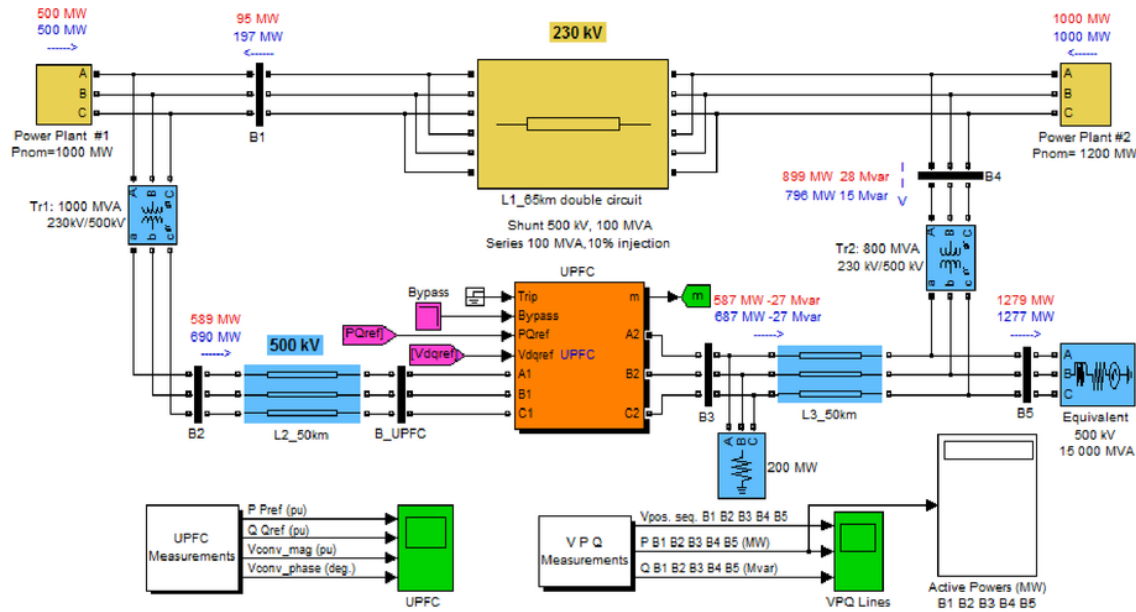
500 MW
500 MW
------>

95 MW
197 MW
<------

230 kV

1000 MW
1000 MW
------>

A
B
C

Power Plant #1
Pnom=1000 MW

B1

L1_65km double circuit

A
B
C

Power Plant #2
Pnom= 1200 MW

Tr1: 1000 MVA
230kV/500kV

Shunt 500 kV, 100 MVA
Series 100 MVA,10% injection

899 MW 28 Mvar
796 MW 15 Mvar

B4

Tr2: 800 MVA
230 kV/500 kV

UPFC

Bypass

Trip
Bypass
PQref
Vdqref
A1
B1
C1

m
A2
B2
C2

UPFC

[PQref]
[Vdqref]

m

587 MW -27 Mvar
687 MW -27 Mvar
------>

589 MW
690 MW
------>

500 kV

1279 MW
1277 MW
------>

B2

L2_50km

B_UPFC

B3

L3_50km

B5

A
B
C

Equivalent
500 kV
15 000 MVA

A B C

200 MW

UPFC
Measurements

P Pref (pu)
Q Qref (pu)
Vconv_mag (pu)
Vconv_phase (deg.)

UPFC

V P Q
Measurements

Vpos. seq. B1 B2 B3 B4 B5
P B1 B2 B3 B4 B5 (MW)
Q B1 B2 B3 B4 B5 (Mvar)

VPQ Lines

Active Powers (MW)
B1 B2 B3 B4 B5